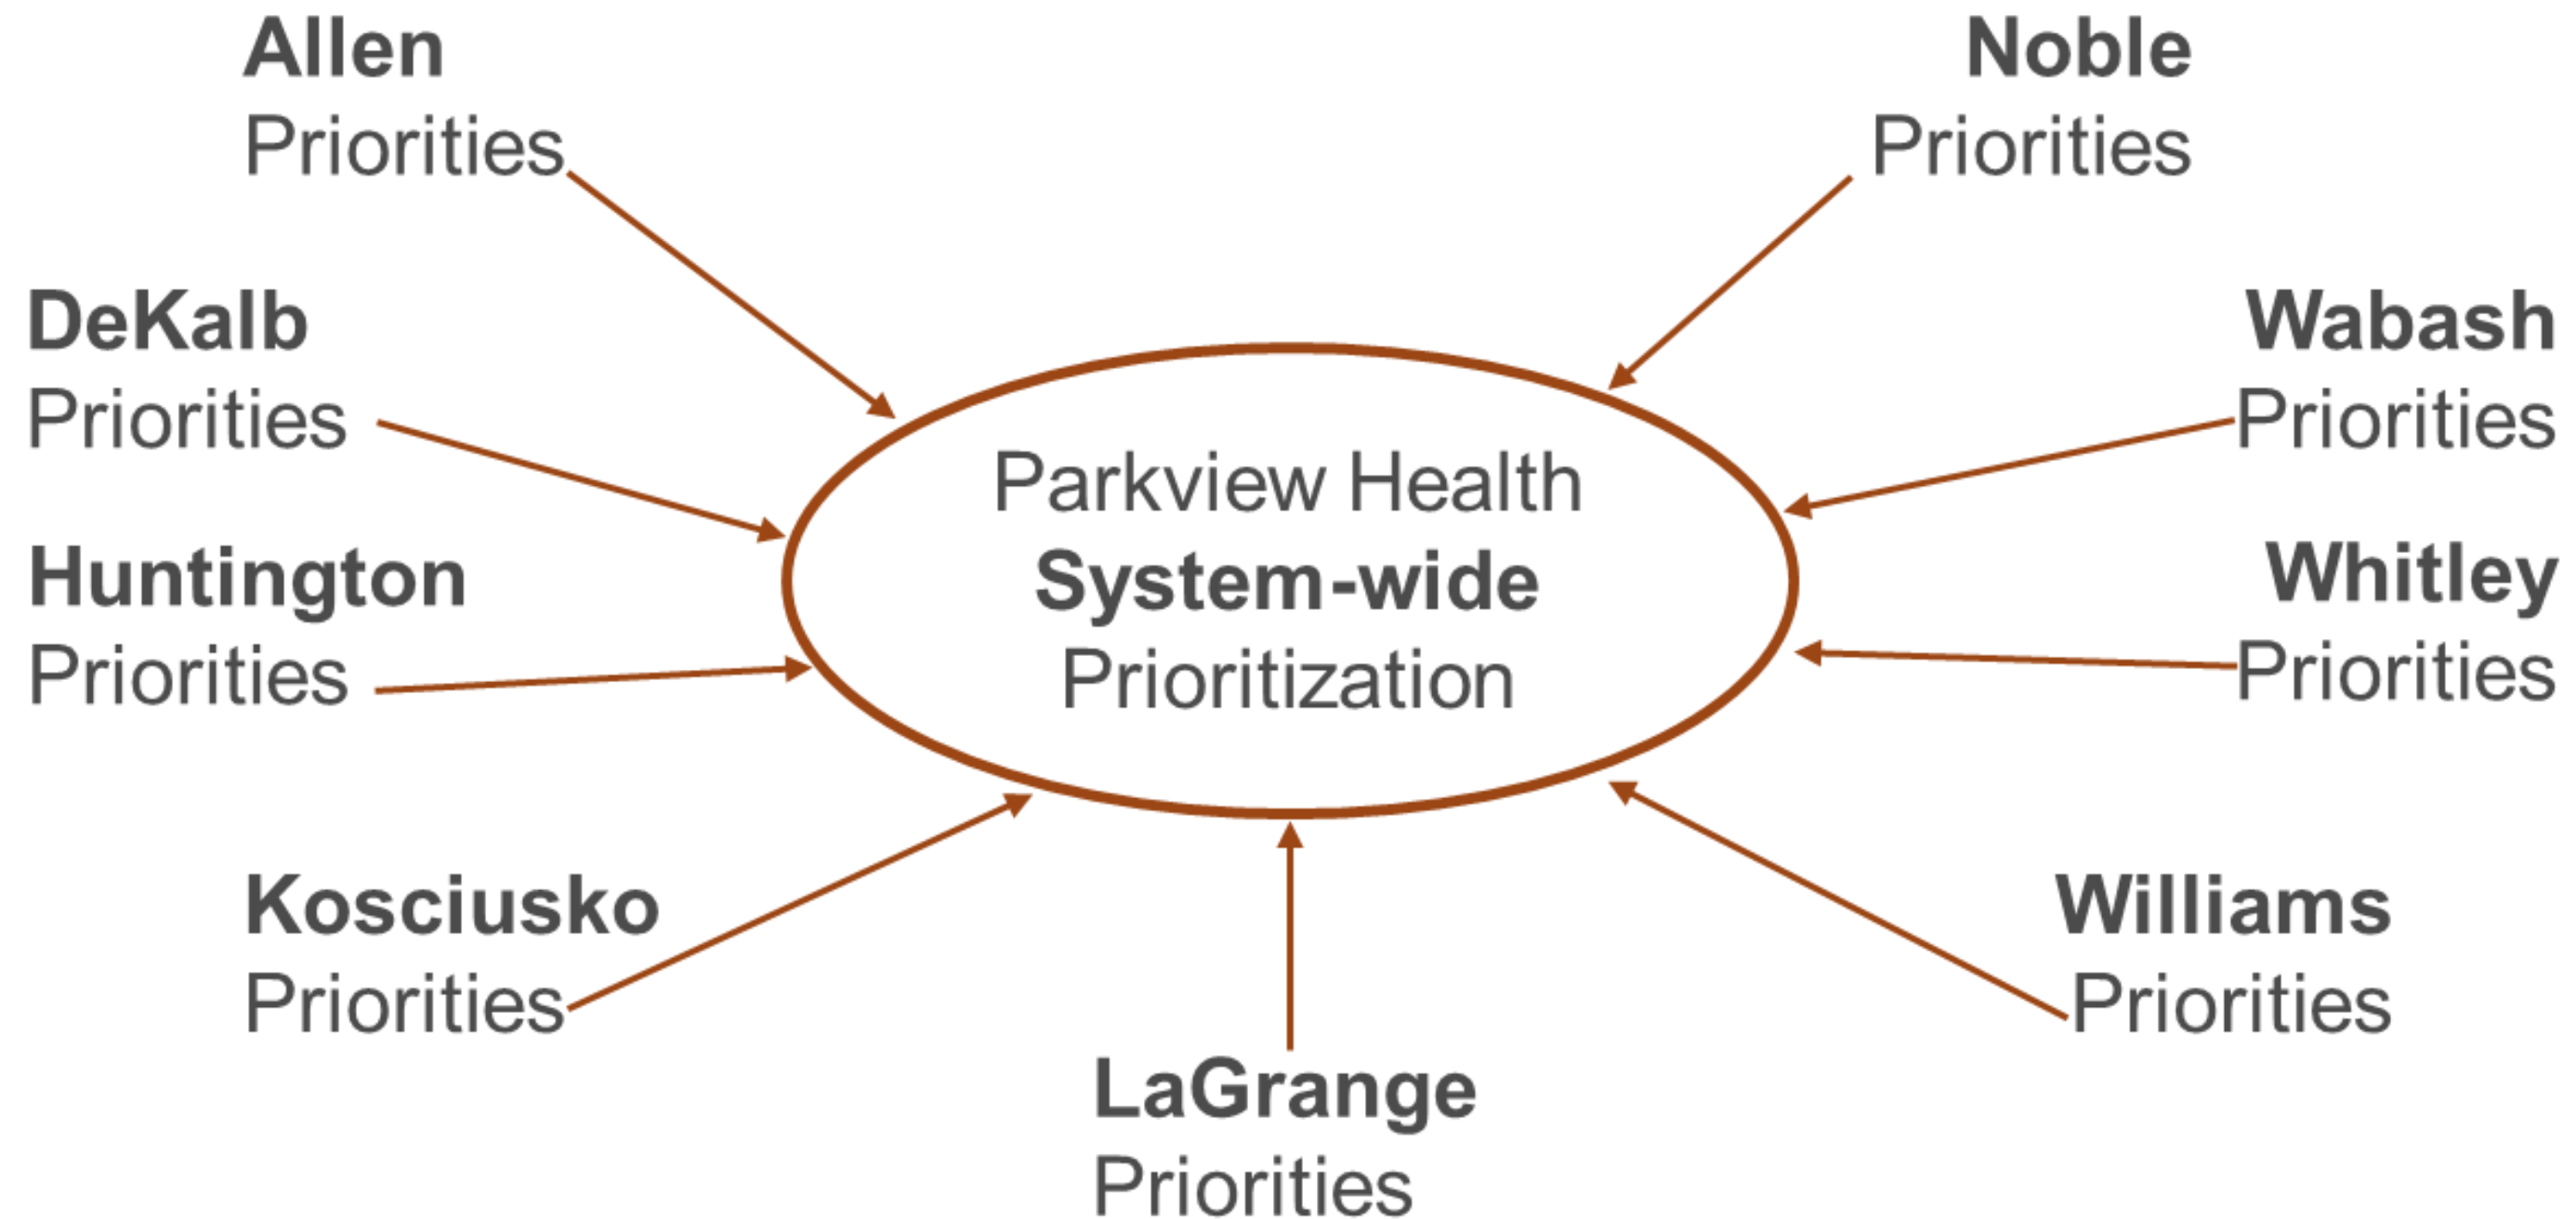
Allen
Priorities

Noble
Priorities

DeKalb
Priorities

Wabash
Priorities

Parkview Health
System-wide
Prioritization

Huntington
Priorities

Whitley
Priorities

Kosciusko
Priorities

Williams
Priorities

LaGrange
Priorities